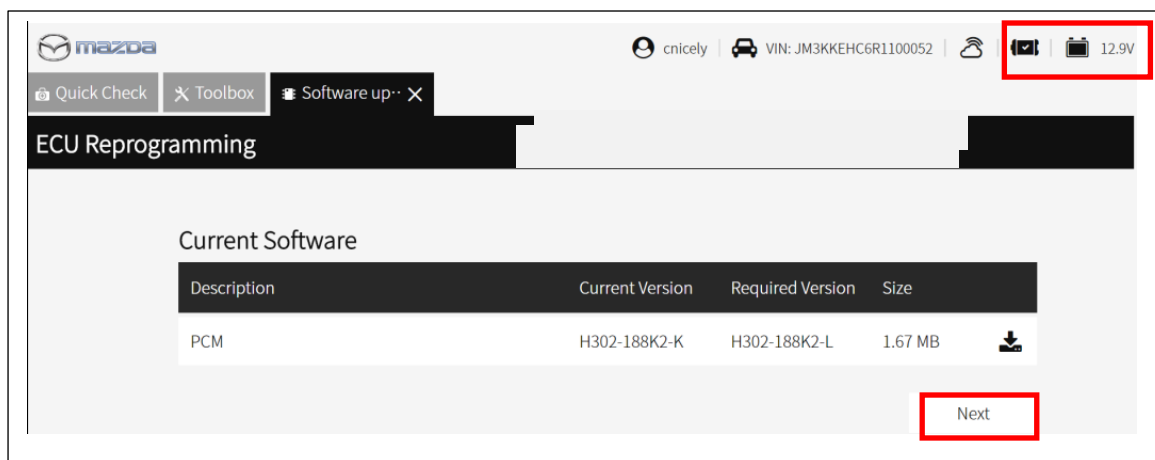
mazda

cnicely | VIN: JM3KKEHC6R1100052 | | | 12.9V

Quick Check | Toolbox | Software up··

ECU Reprogramming

Current Software

| Description | Current Version | Required Version | Size | |
|---|---|---|---|---|
| PCM | H302-188K2-K | H302-188K2-L | 1.67 MB | |

Next